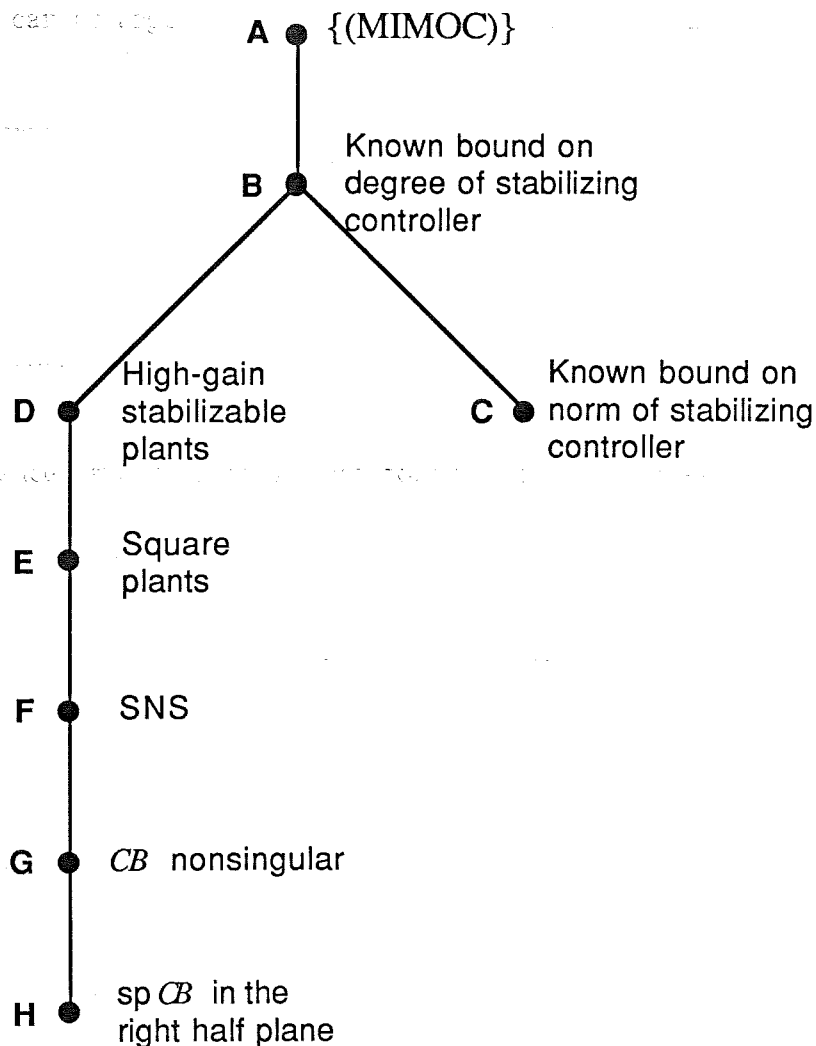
A {(MIMOC)}

B Known bound on degree of stabilizing controller

D High-gain stabilizable plants

C Known bound on norm of stabilizing controller

E Square plants

F SNS

G $CB$ nonsingular

H sp $CB$ in the right half plane